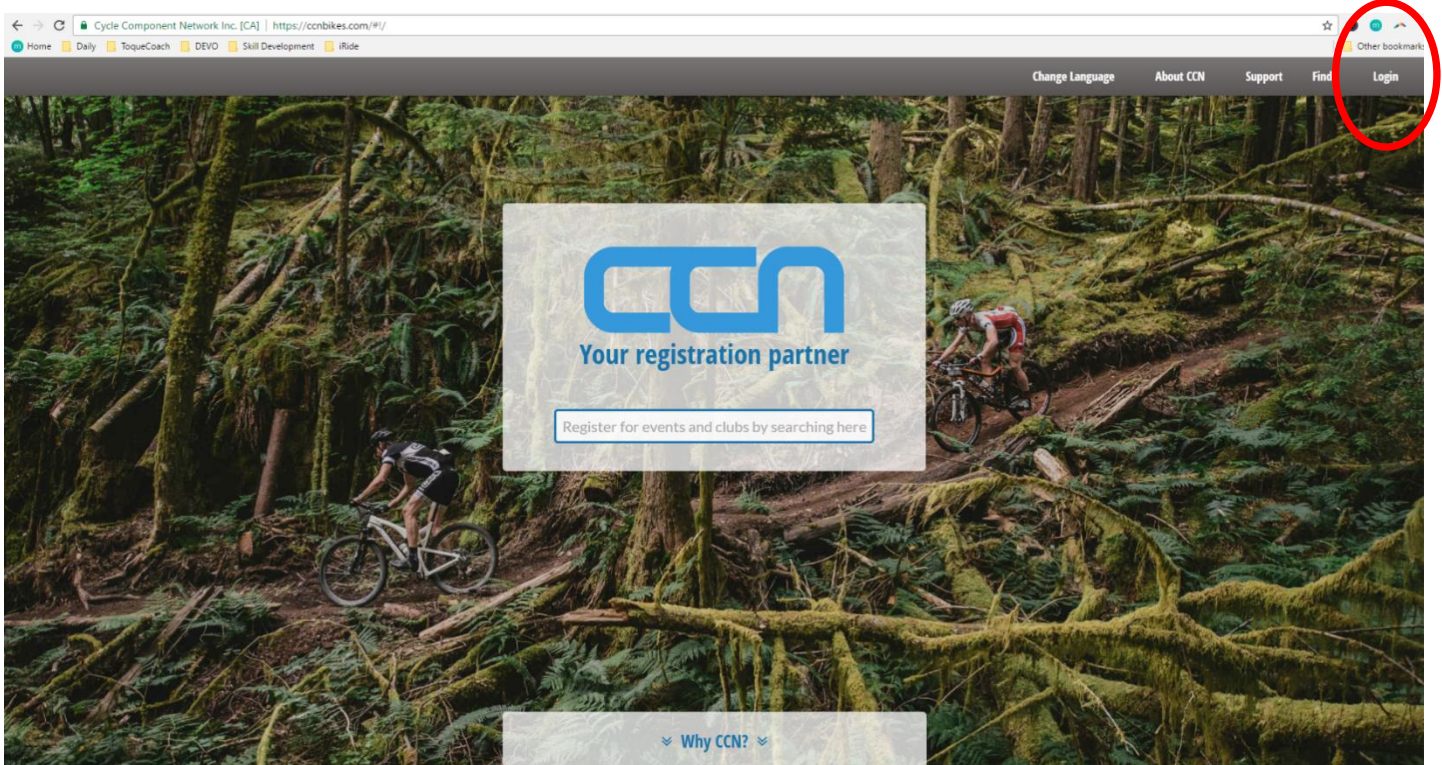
Cycle Component Network Inc. [CA] | https://ccnbikes.com/#!/

Home Daily ToqueCoach DEVO Skill Development iRide Other bookmarks

Change Language About CCN Support Find Login

CCN

Your registration partner

Register for events and clubs by searching here

Why CCN?